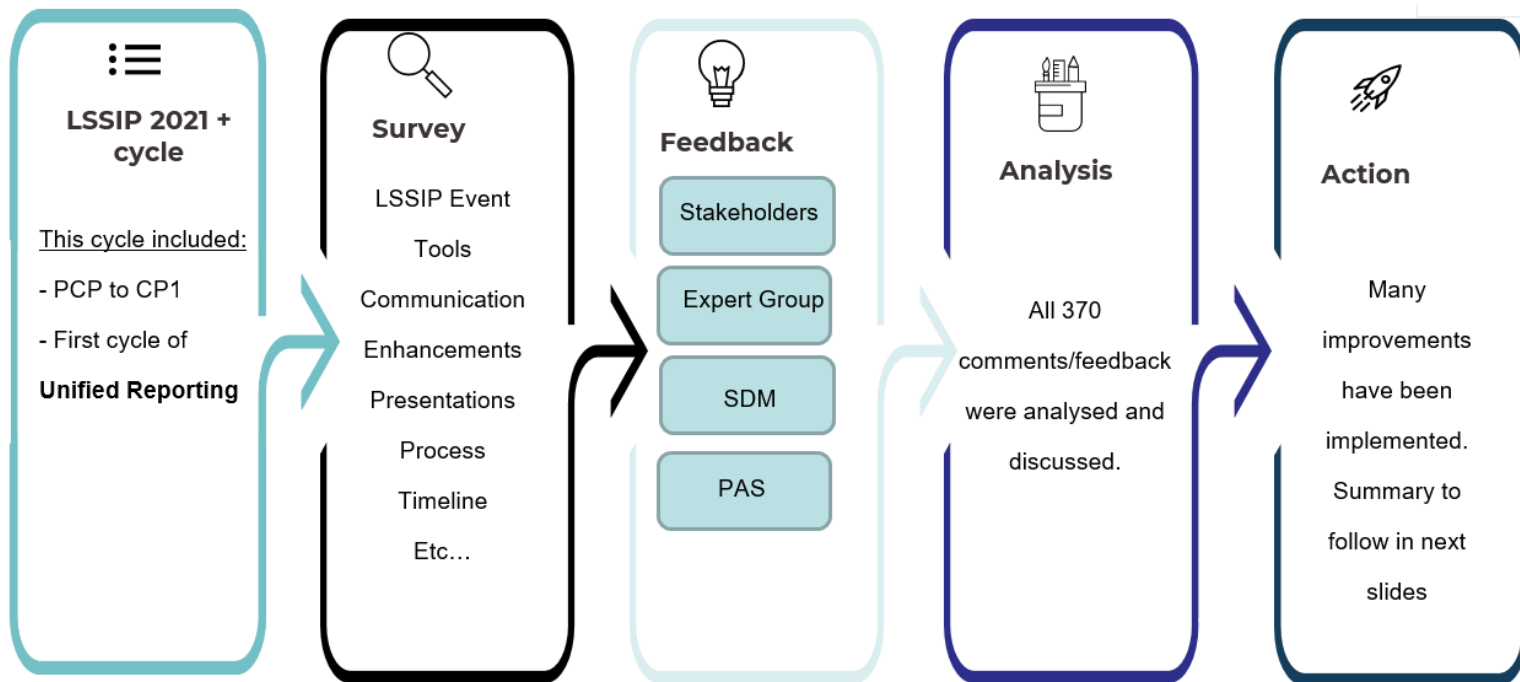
LSSIP 2021 + cycle

This cycle included:

- PCP to CP1

- First cycle of **Unified Reporting**

Survey

LSSIP Event

Tools

Communication

Enhancements

Presentations

Process

Timeline

Etc…

Feedback

Stakeholders

Expert Group

SDM

PAS

Analysis

All 370 comments/feedback were analysed and discussed.

Action

Many improvements have been implemented. Summary to follow in next slides